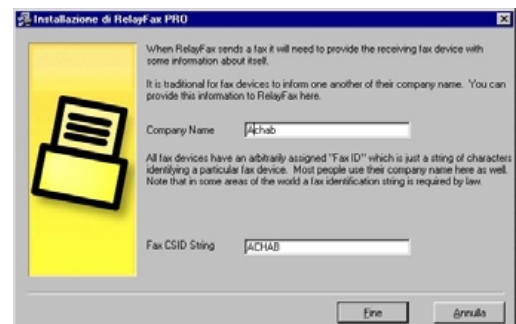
Installazione di RelayFax PRO

When RelayFax sends a fax it will need to provide the receiving fax device with some information about itself.

It is traditional for fax devices to inform one another of their company name. You can provide this information to RelayFax here.

Company Name Achab

All fax devices have an arbitrarily assigned "Fax ID" which is just a string of characters identifying a particular fax device. Most people use their company name here as well. Note that in some areas of the world a fax identification string is required by law.

Fax CSID String ACHAB

Fine Annulla